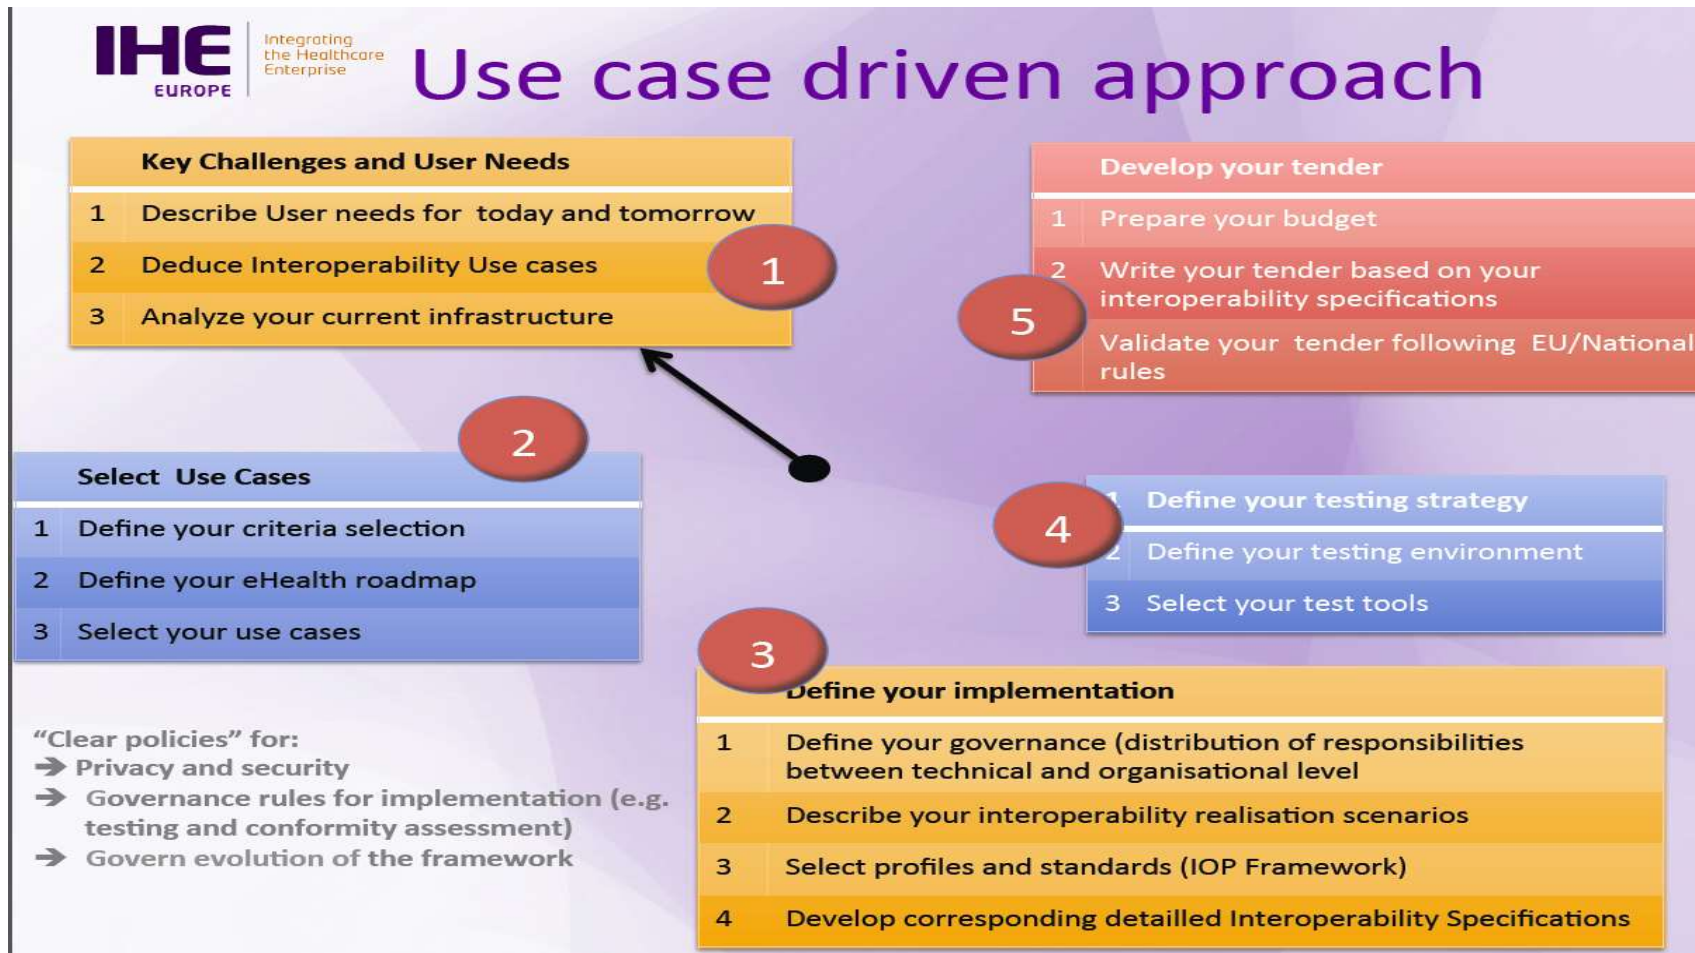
IHE EUROPE Integrating the Healthcare Enterprise

Use case driven approach

| | Key Challenges and User Needs |
|---|---|
| 1 | Describe User needs for today and tomorrow |
| 2 | Deduce Interoperability Use cases |
| 3 | Analyze your current infrastructure |

1

| | Develop your tender |
|---|---|
| 1 | Prepare your budget |
| 2 | Write your tender based on your interoperability specifications |
| | Validate your tender following EU/National rules |

5

2

| | Select Use Cases |
|---|---|
| 1 | Define your criteria selection |
| 2 | Define your eHealth roadmap |
| 3 | Select your use cases |

4

| | |
|---|---|
| 1 | Define your testing strategy |
| 2 | Define your testing environment |
| 3 | Select your test tools |

3

| | Define your implementation |
|---|---|
| 1 | Define your governance (distribution of responsibilities between technical and organisational level |
| 2 | Describe your interoperability realisation scenarios |
| 3 | Select profiles and standards (IOP Framework) |
| 4 | Develop corresponding detailled Interoperability Specifications |

"Clear policies" for:
➔ Privacy and security
➔ Governance rules for implementation (e.g. testing and conformity assessment)
➔ Govern evolution of the framework